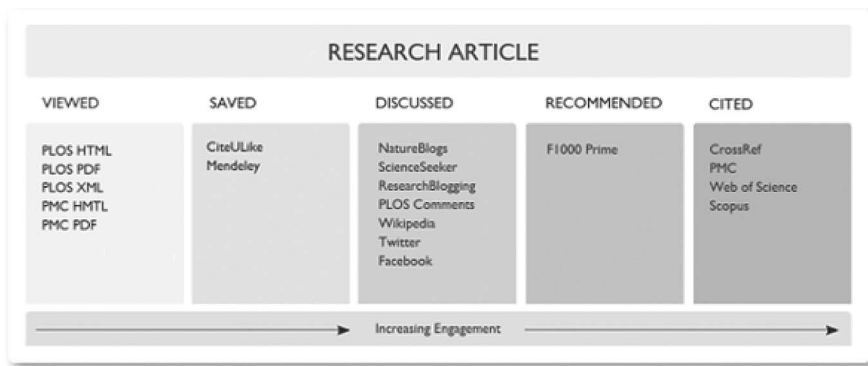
RESEARCH ARTICLE

| VIEWED | SAVED | DISCUSSED | RECOMMENDED | CITED |
|---|---|---|---|---|
| PLOS HTML<br>PLOS PDF<br>PLOS XML<br>PMC HMTL<br>PMC PDF | CiteULike<br>Mendeley | NatureBlogs<br>ScienceSeeker<br>ResearchBlogging<br>PLOS Comments<br>Wikipedia<br>Twitter<br>Facebook | F1000 Prime | CrossRef<br>PMC<br>Web of Science<br>Scopus |

Increasing Engagement